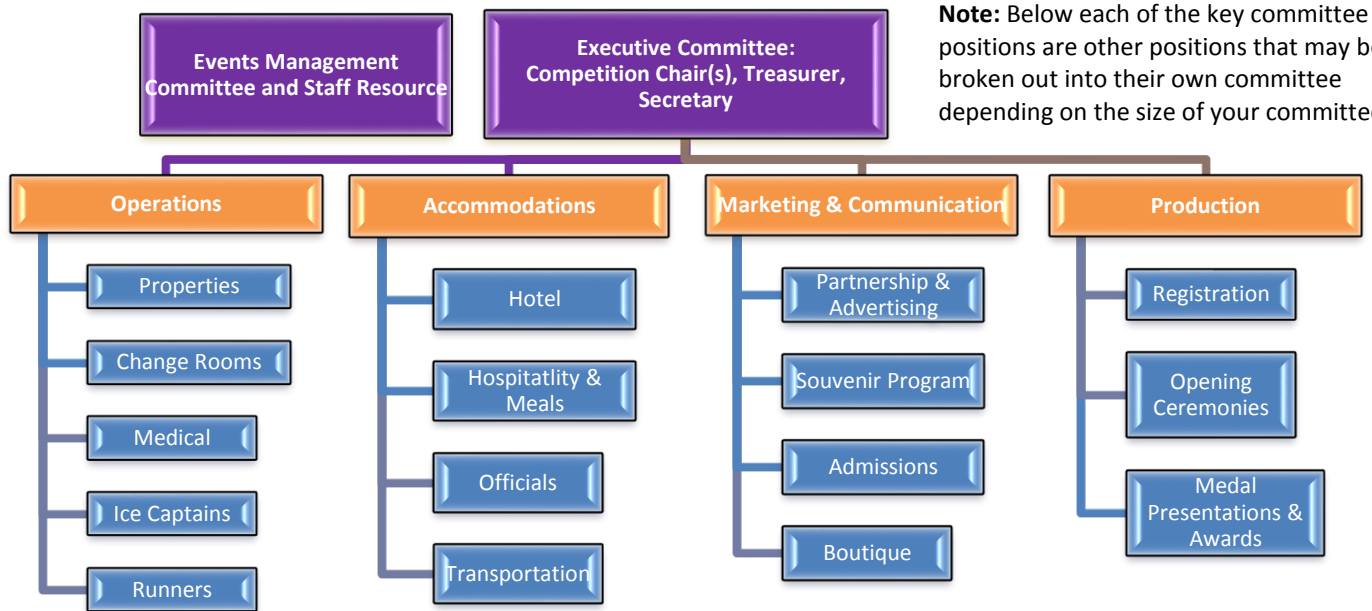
Events Management Committee and Staff Resource

Executive Committee: Competition Chair(s), Treasurer, Secretary

**Note:** Below each of the key committee positions are other positions that may be broken out into their own committee depending on the size of your committee

Operations

Properties

Change Rooms

Medical

Ice Captains

Runners

Accommodations

Hotel

Hospitatlity & Meals

Officials

Transportation

Marketing & Communication

Partnership & Advertising

Souvenir Program

Admissions

Boutique

Production

Registration

Opening Ceremonies

Medal Presentations & Awards